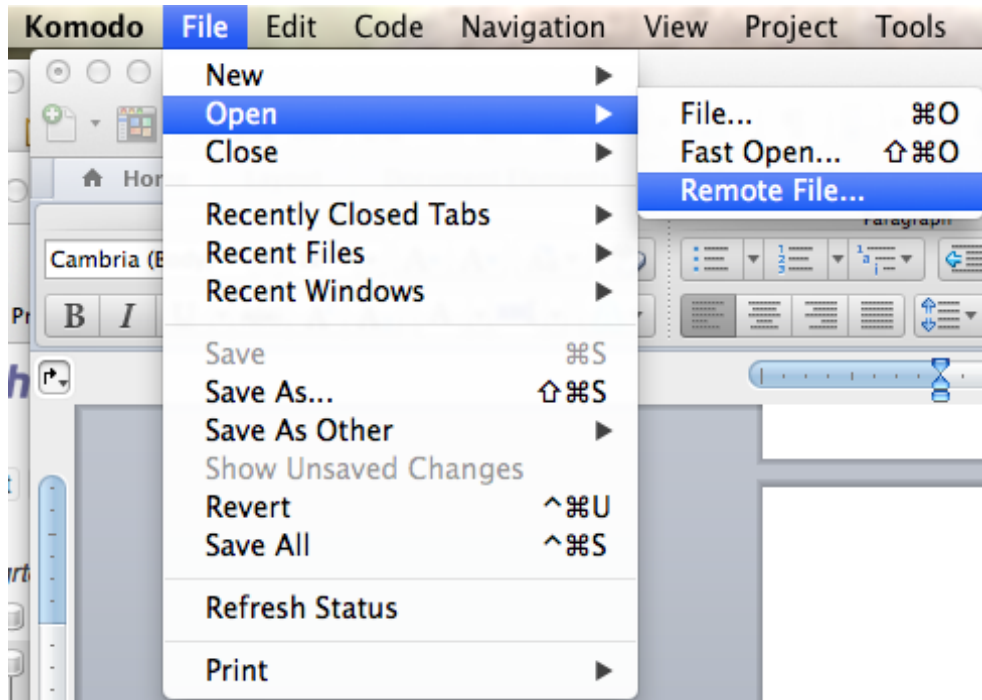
Komodo File Edit Code Navigation View Project Tools

Hor

Cambria (B

B I

Pr

New
Open
Close

Recently Closed Tabs
Recent Files
Recent Windows

Save ⌘S
Save As... ⇧⌘S
Save As Other
Show Unsaved Changes
Revert ^⌘U
Save All ^⌘S

Refresh Status

Print

File... ⌘O
Fast Open... ⇧⌘O
Remote File...

Paragraph